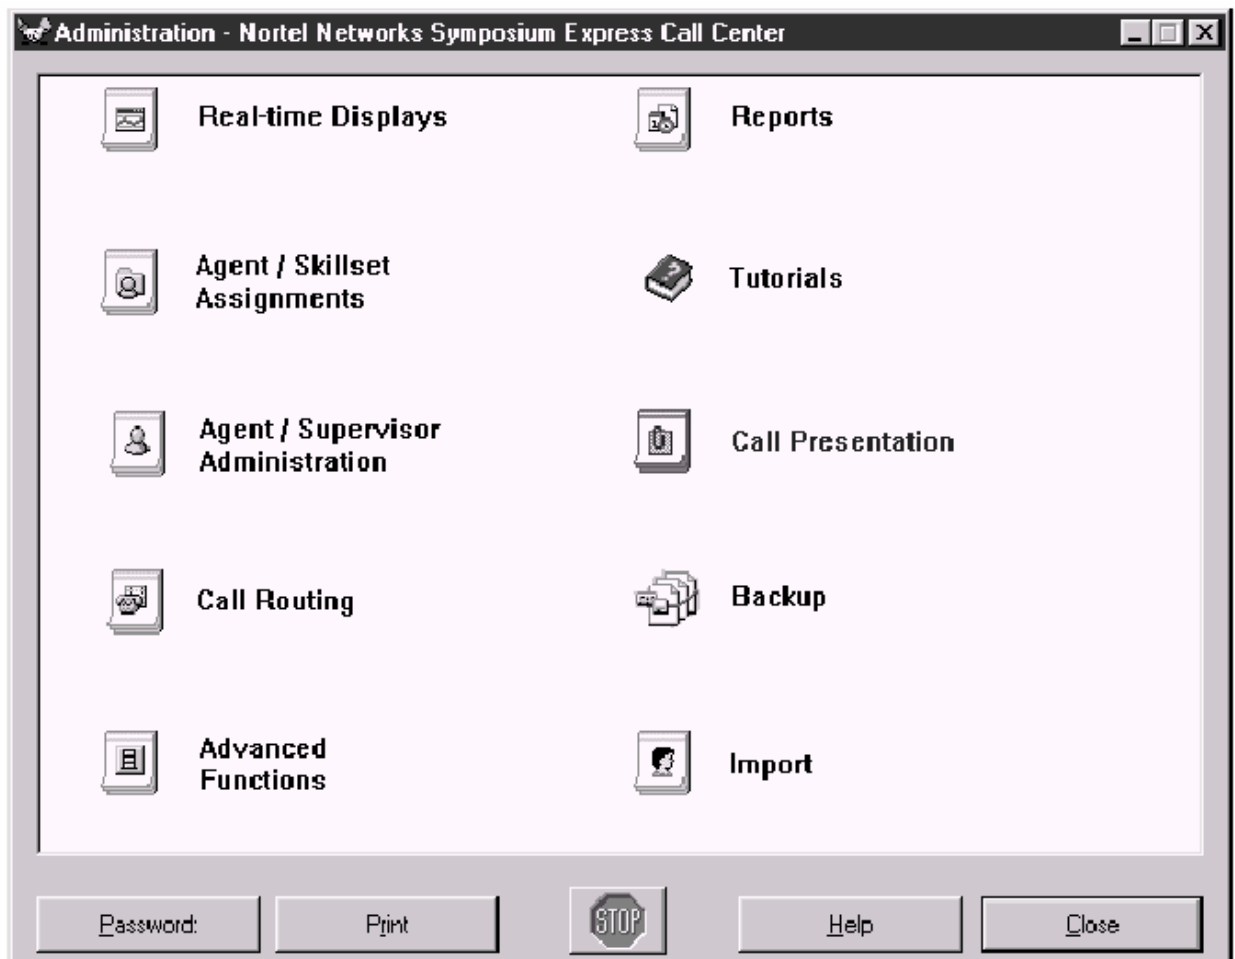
Administration - Nortel Networks Symposium Express Call Center

Real-time Displays

Reports

Agent / Skillset Assignments

Tutorials

Agent / Supervisor Administration

Call Presentation

Call Routing

Backup

Advanced Functions

Import

Password

Print

STOP

Help

Close